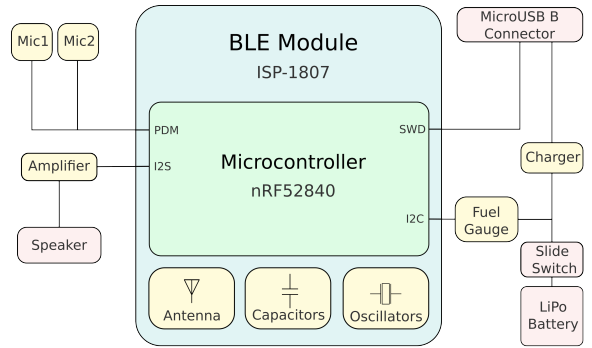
Mic1

Mic2

BLE Module

ISP-1807

MicroUSB B Connector

PDM

SWD

Amplifier

I2S

Microcontroller

nRF52840

Charger

I2C

Fuel Gauge

Speaker

Slide Switch

LiPo Battery

Antenna

Capacitors

Oscillators